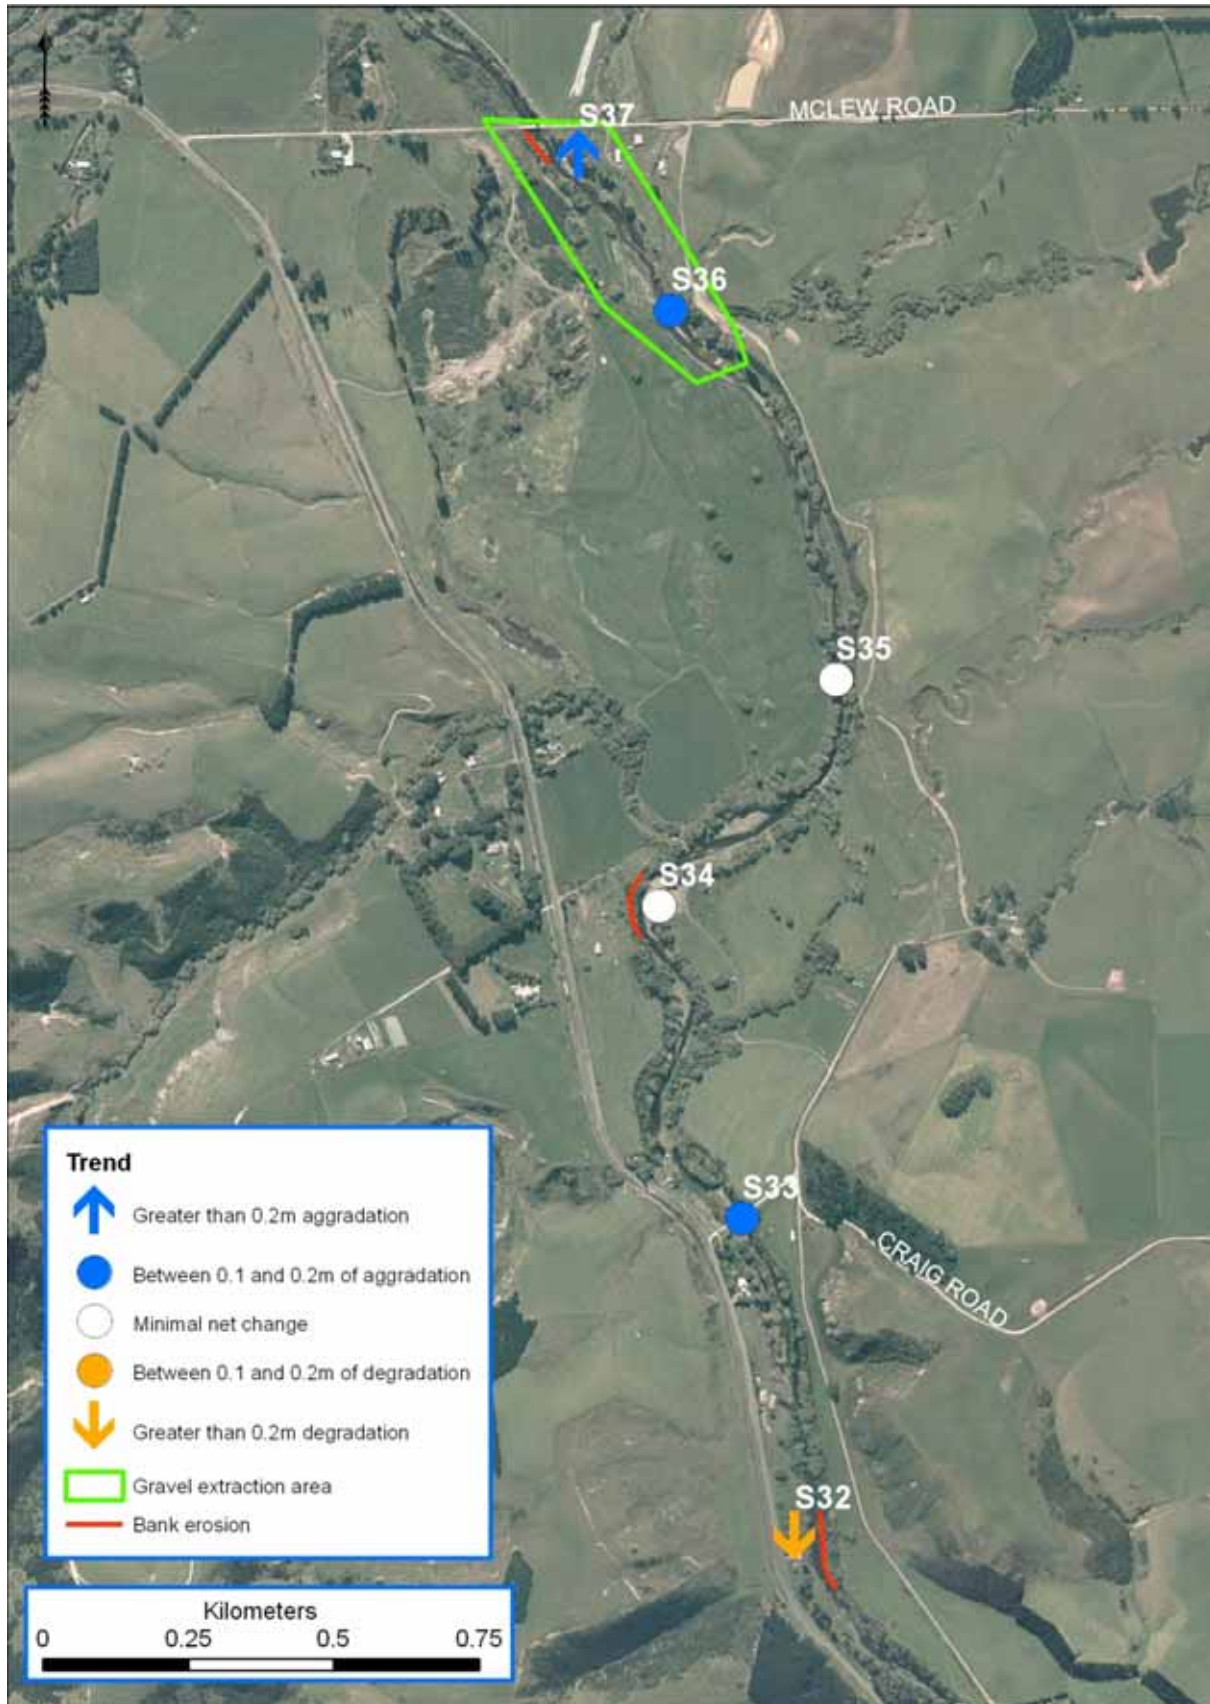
MCLEW ROAD

S37

S36

S35

S34

S33

CRAIG ROAD

S32

Trend

Greater than 0.2m aggradation

Between 0.1 and 0.2m of aggradation

Minimal net change

Between 0.1 and 0.2m of degradation

Greater than 0.2m degradation

Gravel extraction area

Bank erosion

Kilometers

0 0.25 0.5 0.75